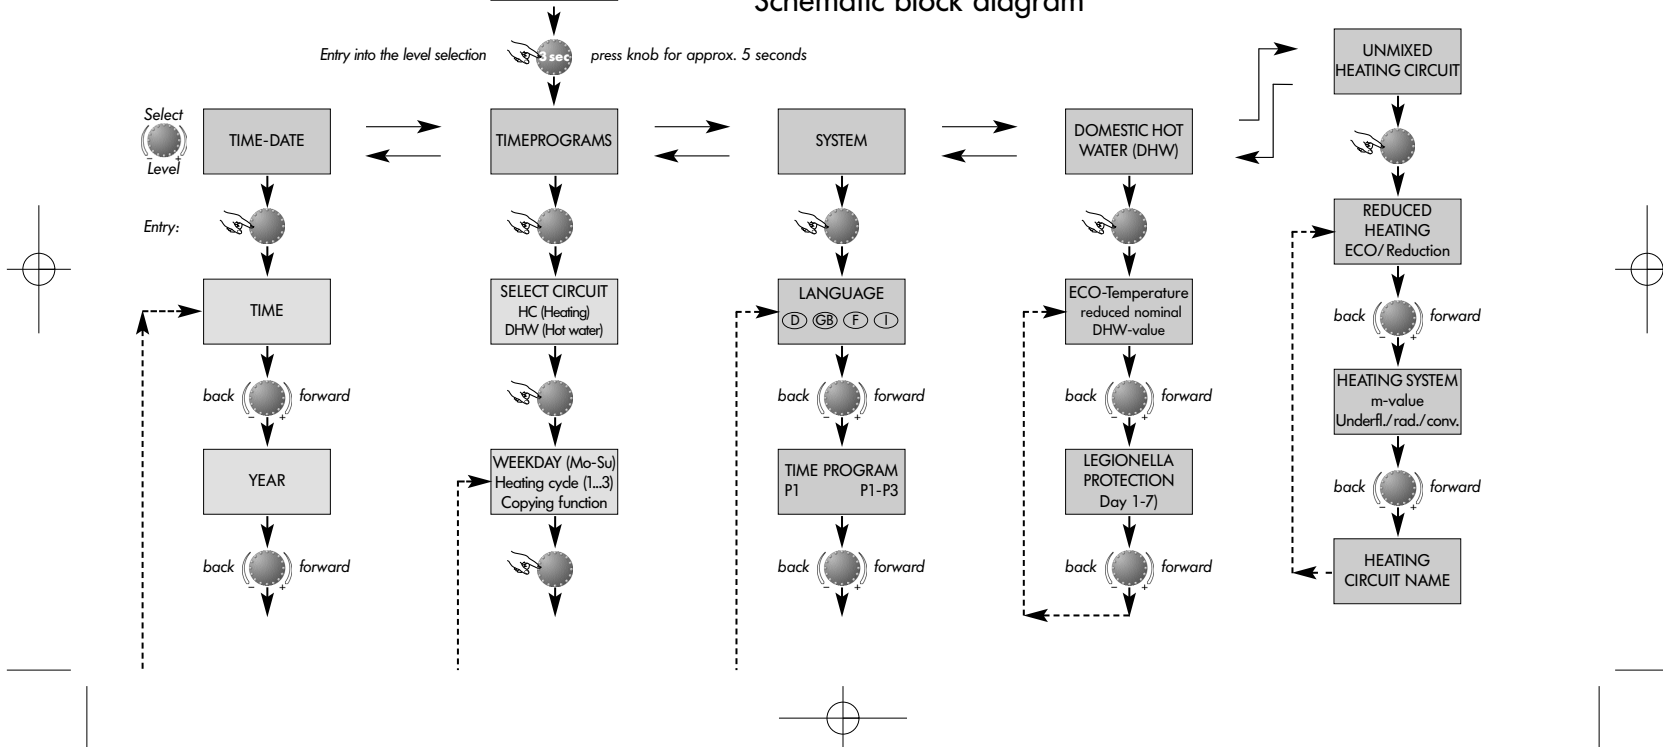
Schematic block diagram

Entry into the level selection sec press knob for approx. 5 seconds

Select Level

TIME-DATE

TIMEPROGRAMS

SYSTEM

DOMESTIC HOT WATER (DHW)

UNMIXED HEATING CIRCUIT

Entry:

TIME

SELECT CIRCUIT HC (Heating) DHW (Hot water)

LANGUAGE D GB F I

ECO-Temperature reduced nominal DHW-value

REDUCED HEATING ECO/ Reduction

back forward

HEATING SYSTEM m-value Underfl./rad./conv.

YEAR

WEEKDAY (Mo-Su) Heating cycle (1...3) Copying function

TIME PROGRAM P1 P1-P3

LEGIONELLA PROTECTION Day 1-7)

HEATING CIRCUIT NAME

back forward

back forward

back forward

back forward

back forward

back forward

back forward